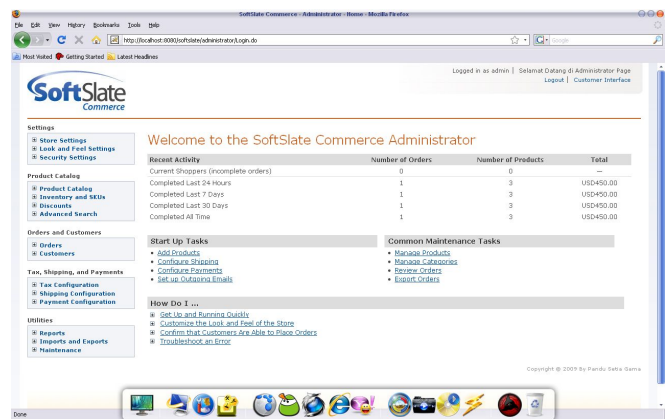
SoftSlate Commerce - Administrator - Home - Mozilla Firefox

File Edit View History Bookmarks Tools Help

http://localhost:8080/softslate/administrator/Login.do

Google

Most Visited Getting Started Latest Headlines

SoftSlate Commerce

Logged in as admin | Selamat Datang di Administrator Page
Logout | Customer Interface

Settings
Store Settings
Look and Feel Settings
Security Settings

Product Catalog
Product Catalog
Inventory and SKUs
Discounts
Advanced Search

Orders and Customers
Orders
Customers

Tax, Shipping, and Payments
Tax Configuration
Shipping Configuration
Payment Configuration

Utilities
Reports
Imports and Exports
Maintenance

Welcome to the SoftSlate Commerce Administrator

| Recent Activity | Number of Orders | Number of Products | Total |
|---|---|---|---|
| Current Shoppers (incomplete orders) | 0 | 0 | -- |
| Completed Last 24 Hours | 1 | 3 | USD450.00 |
| Completed Last 7 Days | 1 | 3 | USD450.00 |
| Completed Last 30 Days | 1 | 3 | USD450.00 |
| Completed All Time | 1 | 3 | USD450.00 |

Start Up Tasks
Add Products
Configure Shipping
Configure Payments
Set up Outgoing Emails

Common Maintenance Tasks
Manage Products
Manage Categories
Review Orders
Export Orders

How Do I ...
Get Up and Running Quickly
Customize the Look and Feel of the Store
Confirm that Customers Are Able to Place Orders
Troubleshoot an Error

Copyright © 2009 By Pandu Setia Gama

Done